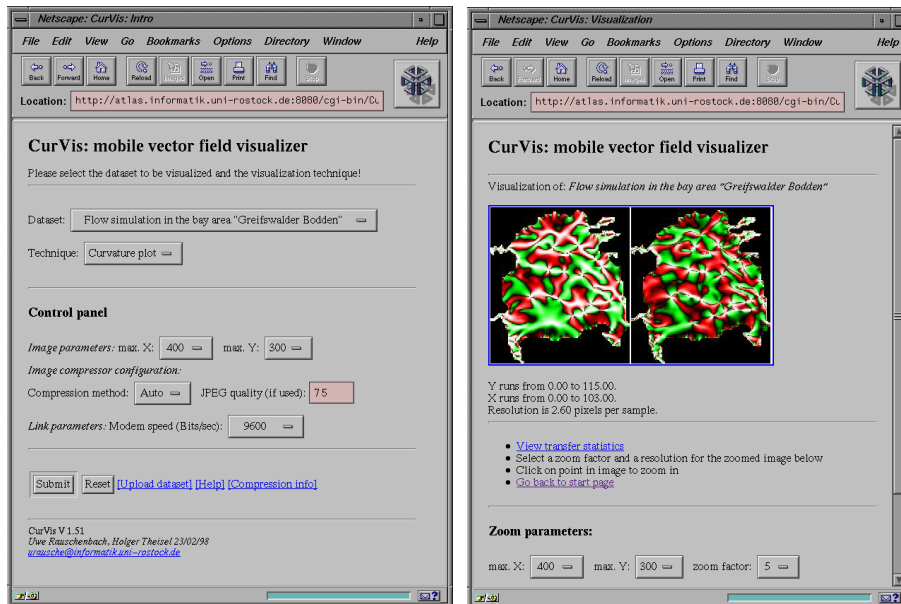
Netscape: CurVis: Intro

File Edit View Go Bookmarks Options Directory Window Help

Back Forward Home Reload Images Open Print Find Stop

Location: http://atlas.informatik.uni-rostock.de:8080/cgi-bin/Cu

CurVis: mobile vector field visualizer

Please select the dataset to be visualized and the visualization technique!

Dataset: Flow simulation in the bay area "Greifswalder Bodden"

Technique: Curvature plot

Control panel

*Image parameters:* max. X: 400 max. Y: 300

*Image compressor configuration:*

Compression method: Auto JPEG quality (if used): 75

*Link parameters:* Modem speed (Bits/sec): 9600

Submit Reset [Upload dataset] [Help] [Compression info]

CurVis V 1.51

*Uwe Rauschenbach, Holger Theisel 23/02/98*

*urausche@informatik.uni-rostock.de*

Netscape: CurVis: Visualization

File Edit View Go Bookmarks Options Directory Window Help

Back Forward Home Reload Images Open Print Find Stop

Location: http://atlas.informatik.uni-rostock.de:8080/cgi-bin/Cu

CurVis: mobile vector field visualizer

Visualization of: *Flow simulation in the bay area "Greifswalder Bodden"*

Y runs from 0.00 to 115.00.
X runs from 0.00 to 103.00.
Resolution is 2.60 pixels per sample.

- View transfer statistics
- Select a zoom factor and a resolution for the zoomed image below
- Click on point in image to zoom in
- Go back to start page

Zoom parameters:

max. X: 400 max. Y: 300 zoom factor: 5